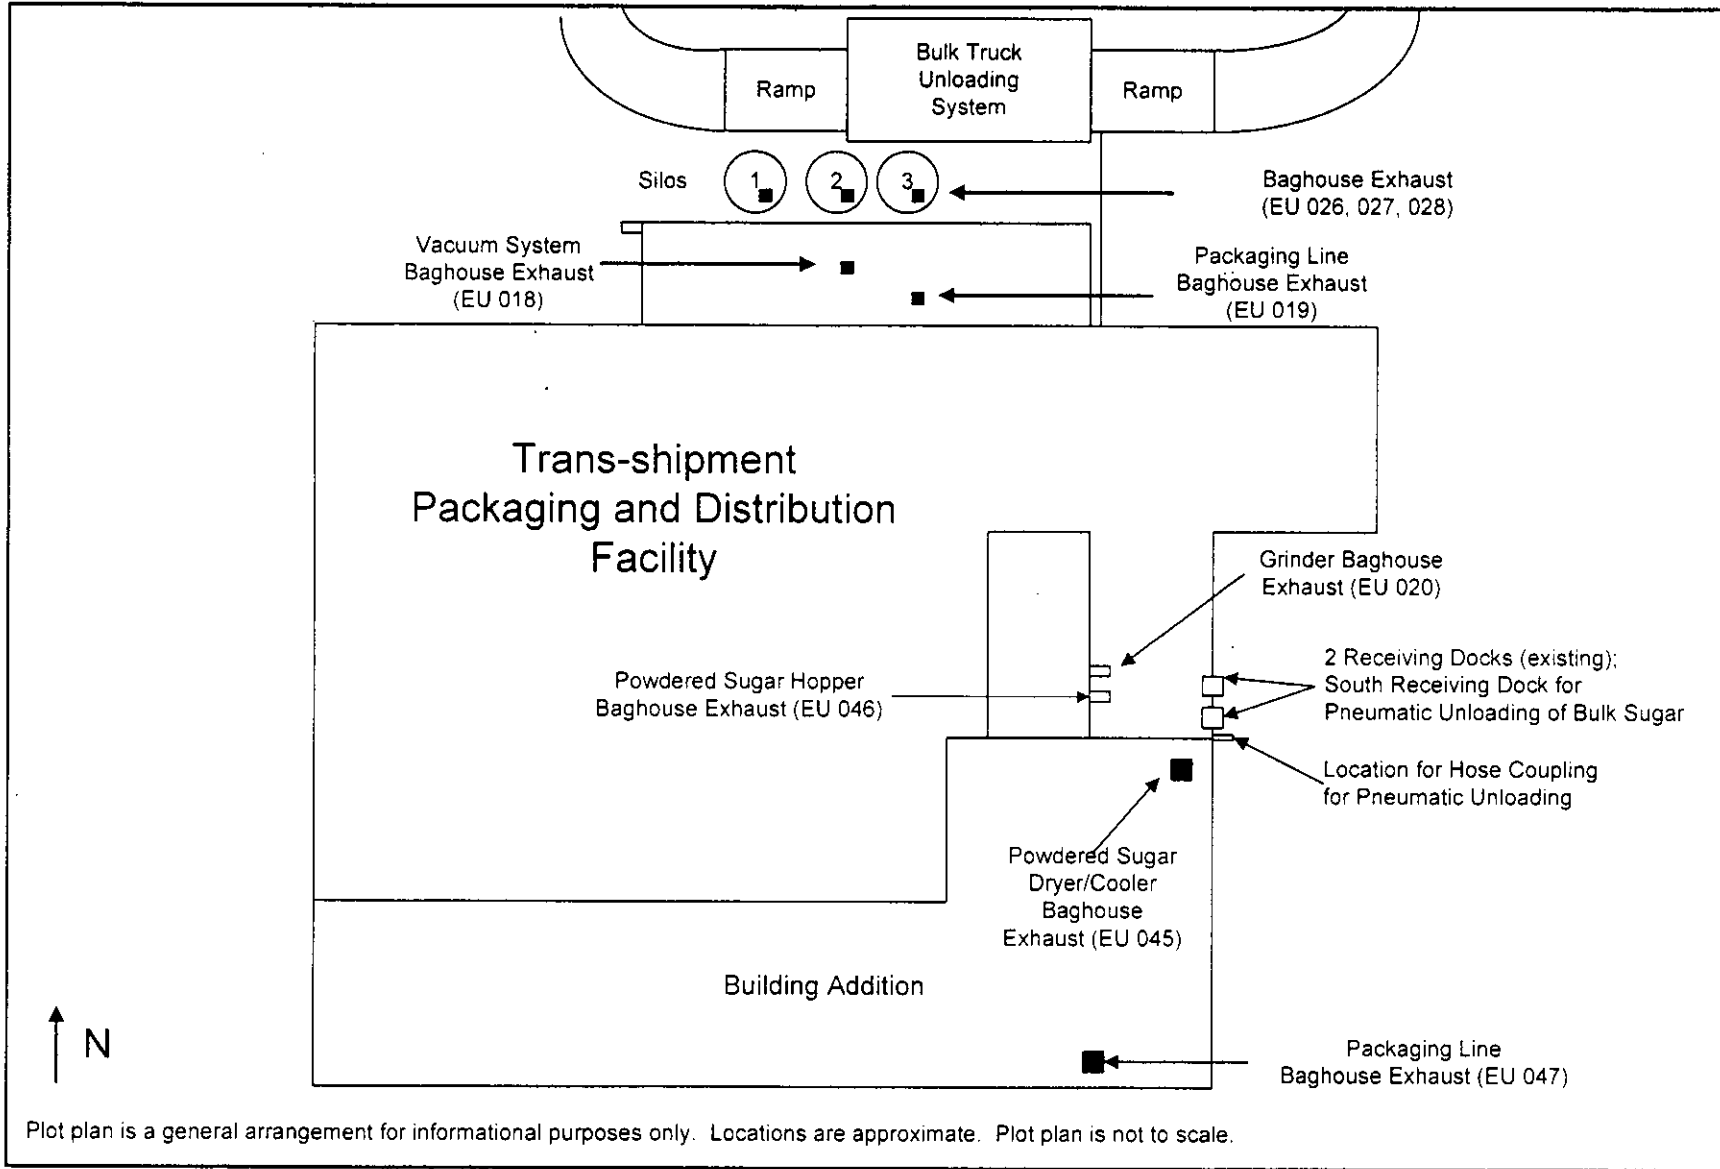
Ramp

Bulk Truck Unloading System

Ramp

Silos

1

2

3

Baghouse Exhaust (EU 026, 027, 028)

Vacuum System Baghouse Exhaust (EU 018)

Packaging Line Baghouse Exhaust (EU 019)

Trans-shipment Packaging and Distribution Facility

Grinder Baghouse Exhaust (EU 020)

2 Receiving Docks (existing); South Receiving Dock for Pneumatic Unloading of Bulk Sugar

Powdered Sugar Hopper Baghouse Exhaust (EU 046)

Location for Hose Coupling for Pneumatic Unloading

Powdered Sugar Dryer/Cooler Baghouse Exhaust (EU 045)

Building Addition

N

Packaging Line Baghouse Exhaust (EU 047)

Plot plan is a general arrangement for informational purposes only. Locations are approximate. Plot plan is not to scale.